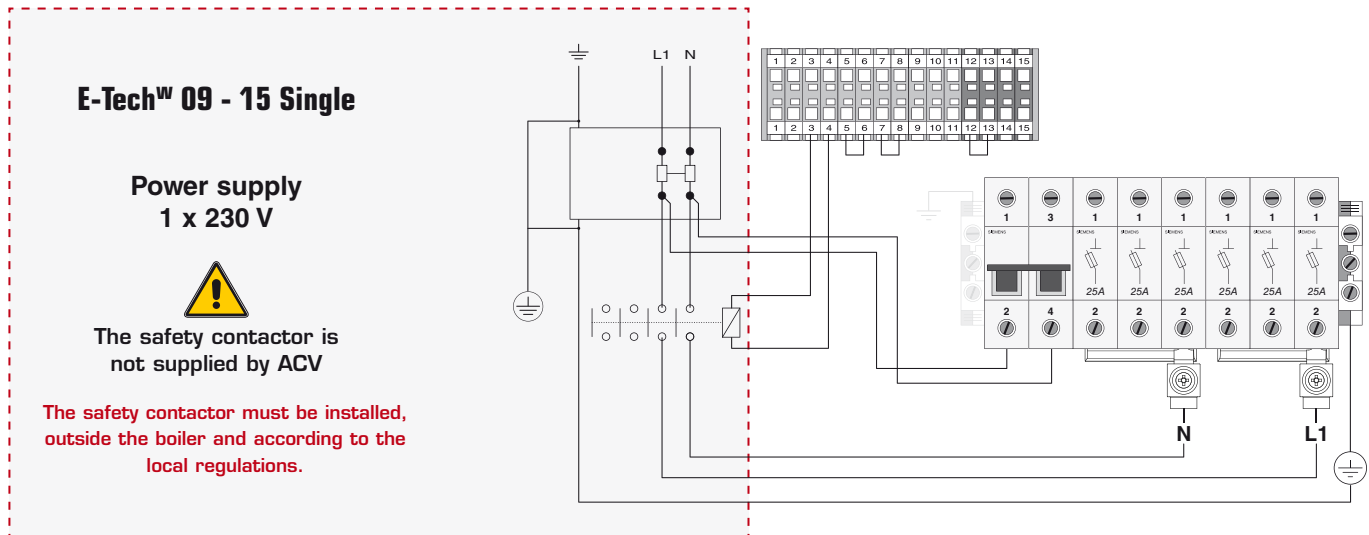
E-Tech$^{W}$ 09 - 15 Single

Power supply
1 x 230 V

The safety contactor is not supplied by ACV

The safety contactor must be installed, outside the boiler and according to the local regulations.

L1 N

| 1 | 2 | 3 | 4 | 5 | 6 | 7 | 8 | 9 | 10 | 11 | 12 | 13 | 14 | 15 |
|---|---|---|---|---|---|---|---|---|---|---|---|---|---|---|
| 1 | 2 | 3 | 4 | 5 | 6 | 7 | 8 | 9 | 10 | 11 | 12 | 13 | 14 | 15 |

1 3 1 1 1 1 1 1

SIEMENS SIEMENS SIEMENS SIEMENS SIEMENS SIEMENS SIEMENS

25A 25A 25A 25A 25A 25A

2 4 2 2 2 2 2 2

N L1